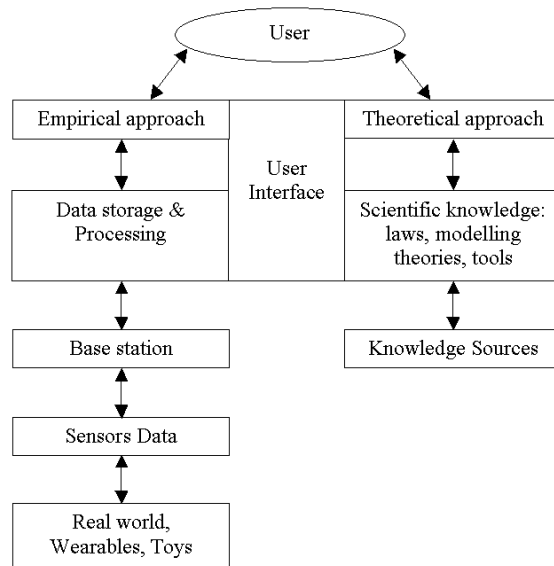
User

Empirical approach

User Interface

Theoretical approach

Data storage & Processing

Scientific knowledge: laws, modelling theories, tools

Base station

Knowledge Sources

Sensors Data

Real world, Wearables, Toys